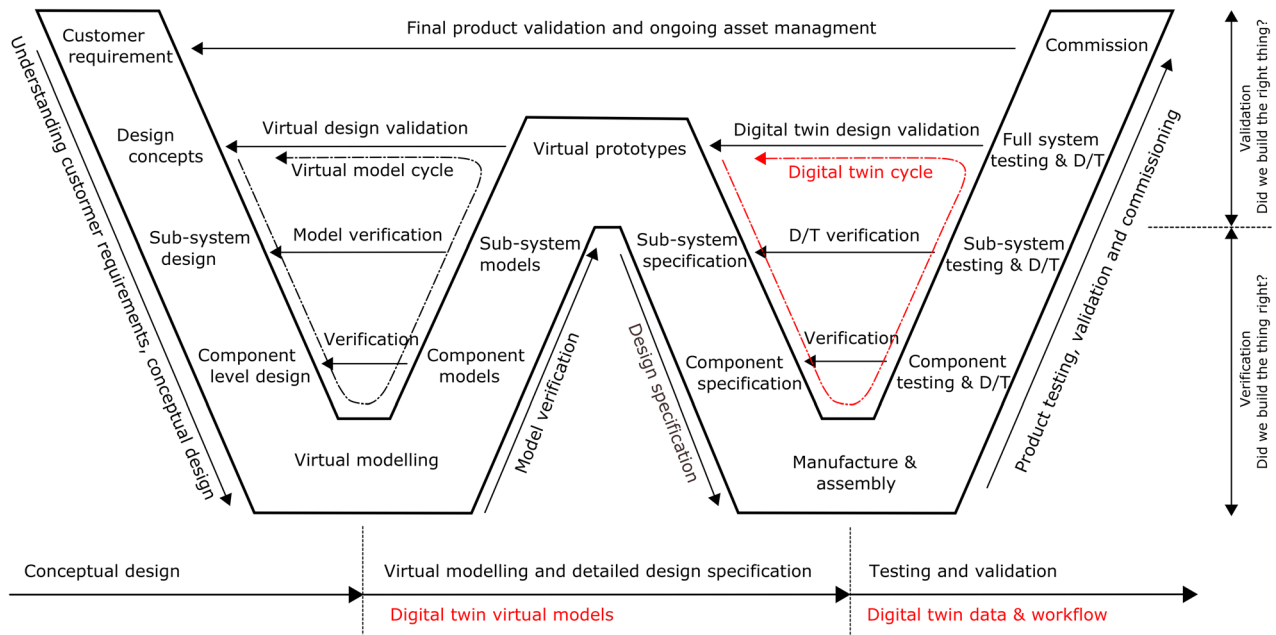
Final product validation and ongoing asset managment

Customer requirement

Commission

Validation
Did we build the right thing?

Understanding custormer requirements, conceptual design

Design concepts

Virtual design validation

Virtual model cycle

Virtual prototypes

Digital twin design validation

Digital twin cycle

Full system testing & D/T

Product testing, validation and commissioning

Sub-system design

Model verification

Sub-system models

Sub-system specification

D/T verification

Sub-system testing & D/T

Verification
Did we build the thing right?

Verification

Component level design

Component models

Model verification

Design specification

Component specification

Verification

Component testing & D/T

Virtual modelling

Manufacture & assembly

Conceptual design

Virtual modelling and detailed design specification

Testing and validation

Digital twin virtual models

Digital twin data & workflow